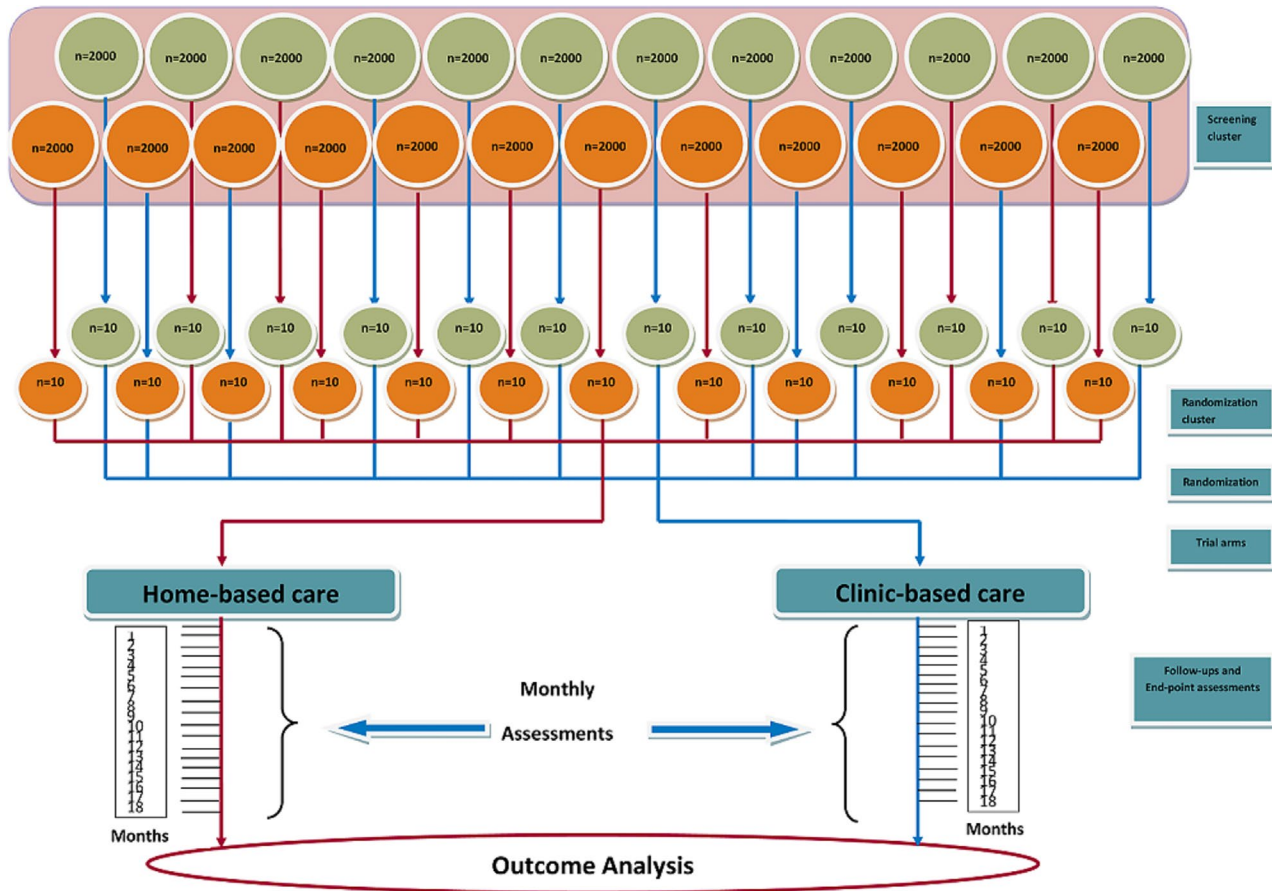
n=2000 n=2000 n=2000 n=2000 n=2000 n=2000 n=2000 n=2000 n=2000 n=2000 n=2000 n=2000

n=2000 n=2000 n=2000 n=2000 n=2000 n=2000 n=2000 n=2000 n=2000 n=2000 n=2000 n=2000

Screening cluster

n=10 n=10 n=10 n=10 n=10 n=10 n=10 n=10 n=10 n=10 n=10 n=10

n=10 n=10 n=10 n=10 n=10 n=10 n=10 n=10 n=10 n=10 n=10 n=10

Randomization cluster

Randomization

Trial arms

Home-based care

Clinic-based care

1 2 3 4 5 6 7 8 9 10 11 12 13 14 15 16 17 18

Months

Monthly

Assessments

1 2 3 4 5 6 7 8 9 10 11 12 13 14 15 16 17 18

Months

Follow-ups and End-point assessments

Outcome Analysis